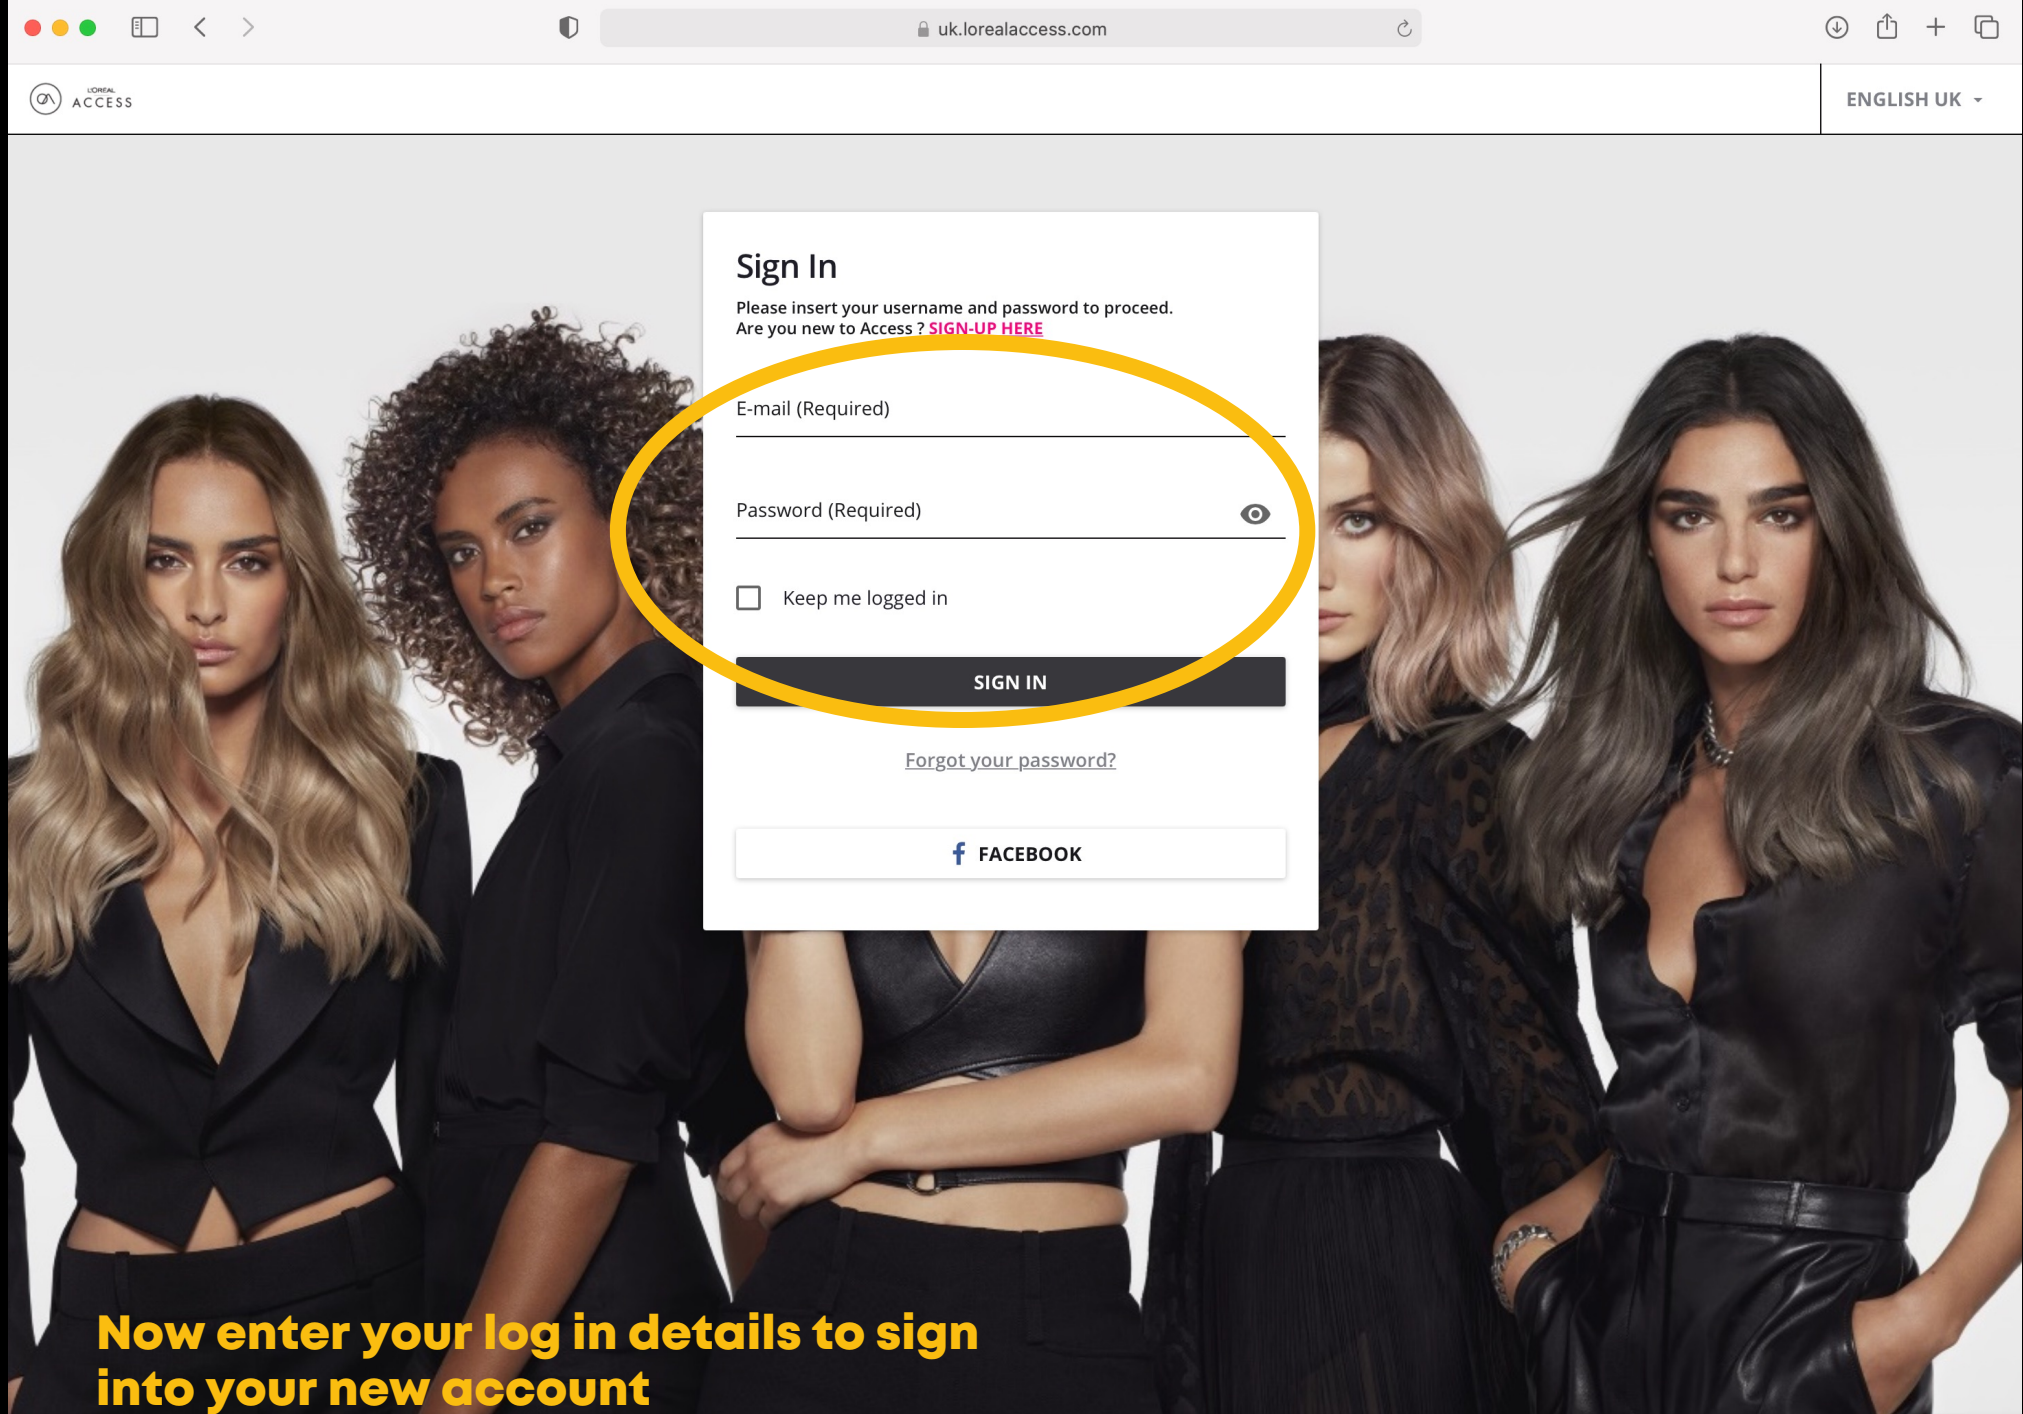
uk.lorealaccess.com

L'ORÉAL ACCESS

ENGLISH UK

Sign In

Please insert your username and password to proceed.
Are you new to Access ? SIGN-UP HERE

E-mail (Required)

Password (Required)

Keep me logged in

SIGN IN

Forgot your password?

FACEBOOK

Now enter your log in details to sign into your new account